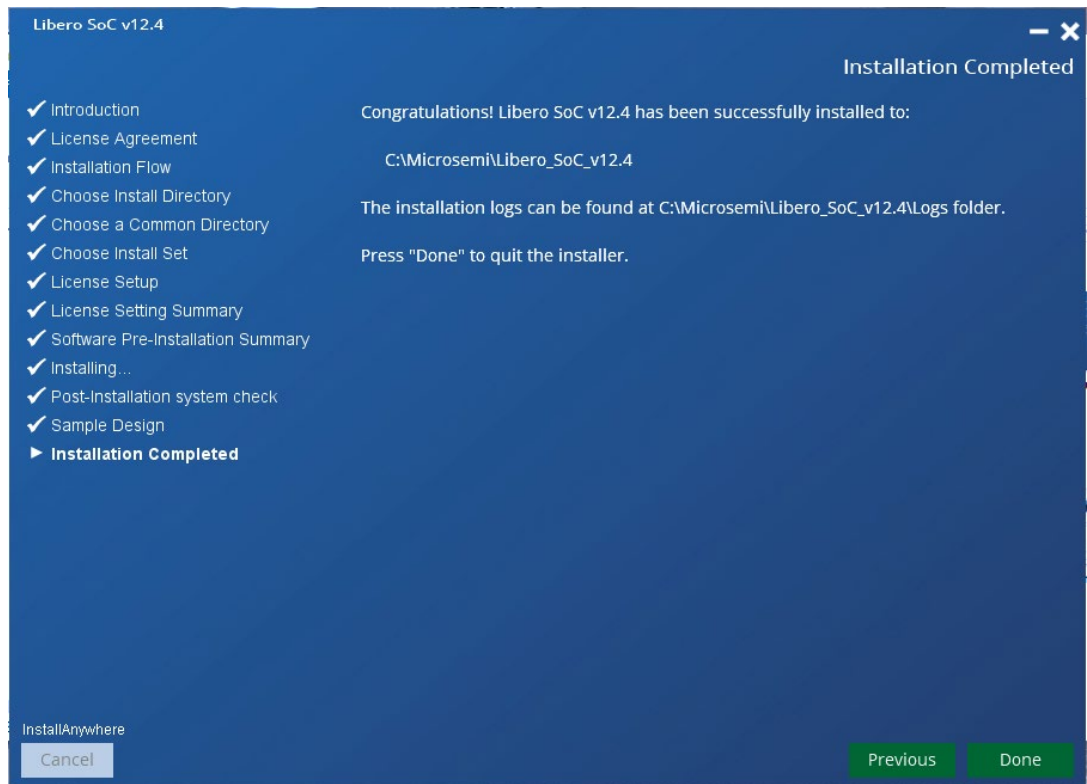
Libero SoC v12.4

Installation Completed

✔ Introduction
✔ License Agreement
✔ Installation Flow
✔ Choose Install Directory
✔ Choose a Common Directory
✔ Choose Install Set
✔ License Setup
✔ License Setting Summary
✔ Software Pre-Installation Summary
✔ Installing...
✔ Post-Installation system check
✔ Sample Design
► Installation Completed

Congratulations! Libero SoC v12.4 has been successfully installed to:

C:\Microsemi\Libero_SoC_v12.4

The installation logs can be found at C:\Microsemi\Libero_SoC_v12.4\Logs folder.

Press "Done" to quit the installer.

InstallAnywhere

Cancel

Previous

Done